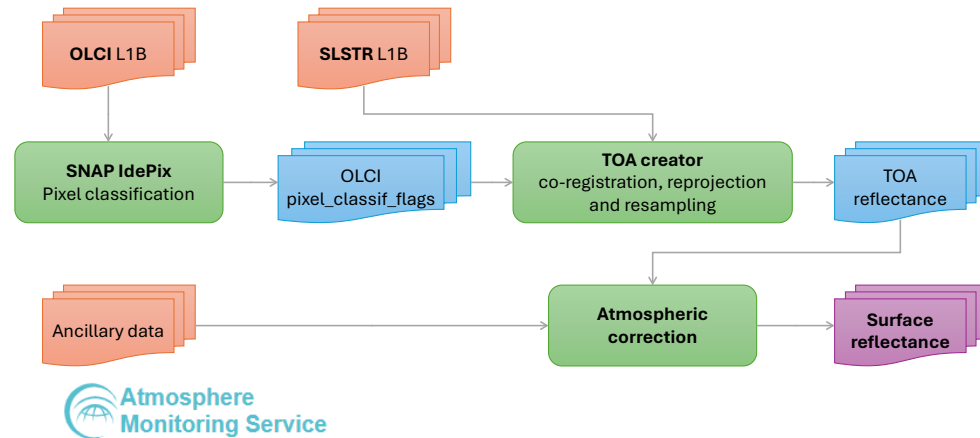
OLCI L1B

SLSTR L1B

SNAP IdePix
Pixel classification

OLCI
pixel_classif_flags

TOA creator
co-registration, reprojection and resampling

TOA
reflectance

Ancillary data

Atmospheric correction

Surface reflectance

Atmosphere
Monitoring Service